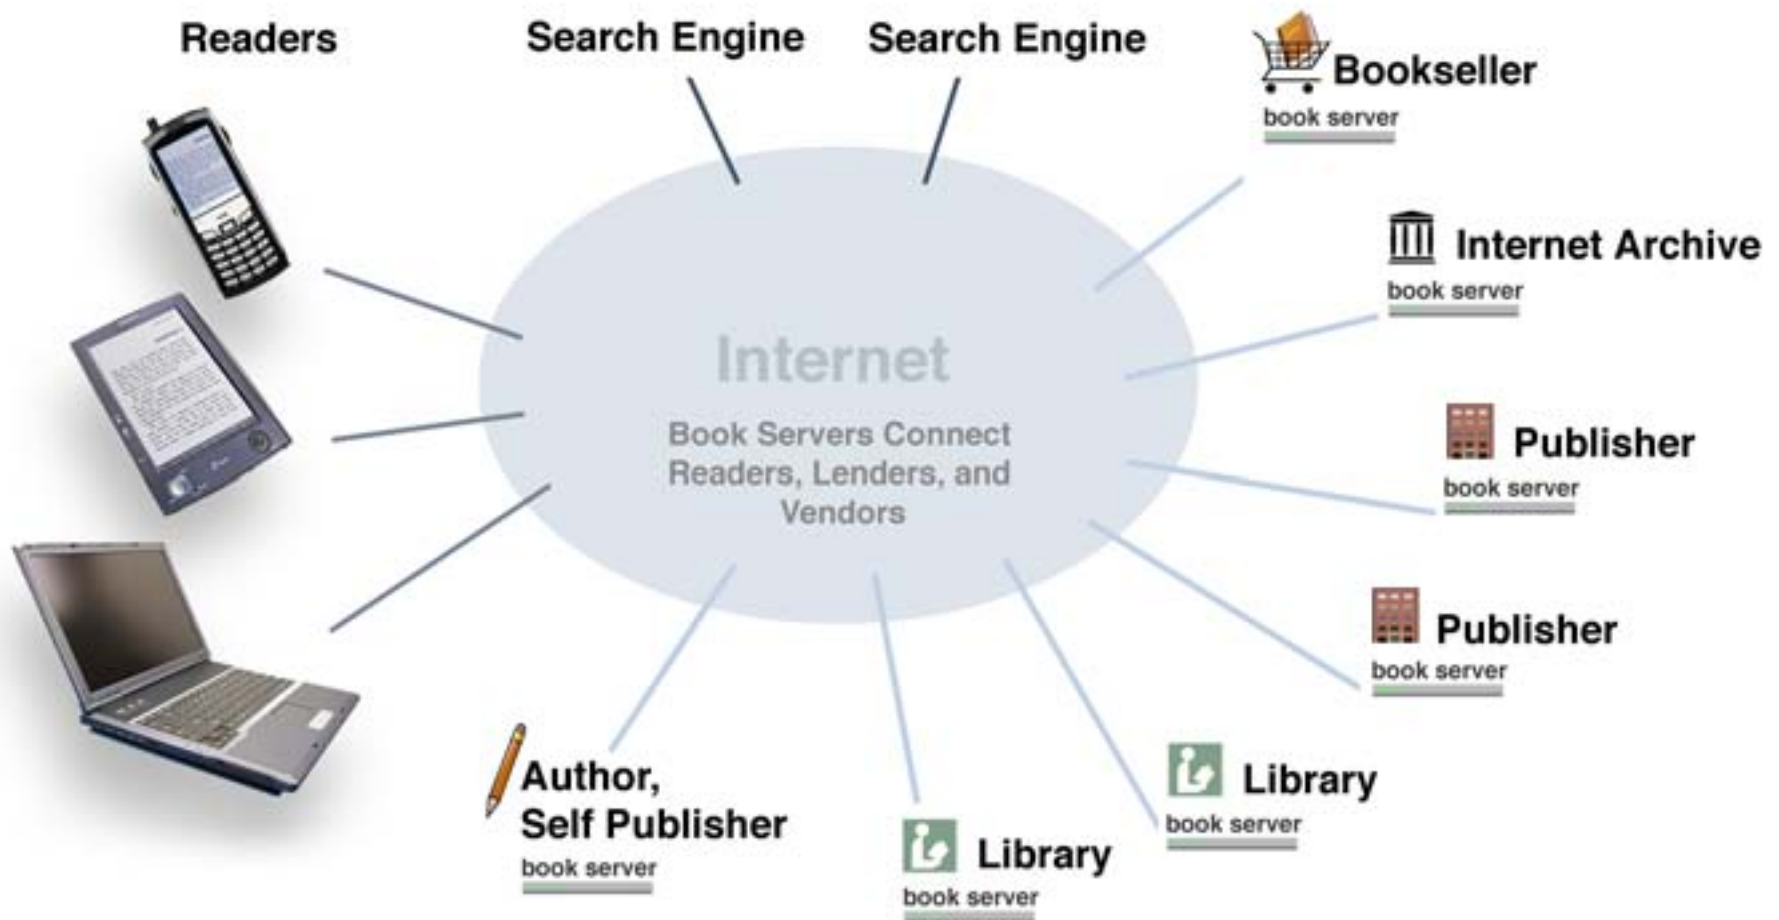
Readers

Search Engine

Search Engine

Bookseller
book server

Internet Archive
book server

Internet

Book Servers Connect Readers, Lenders, and Vendors

Publisher
book server

Publisher
book server

Library
book server

Library
book server

Author, Self Publisher
book server